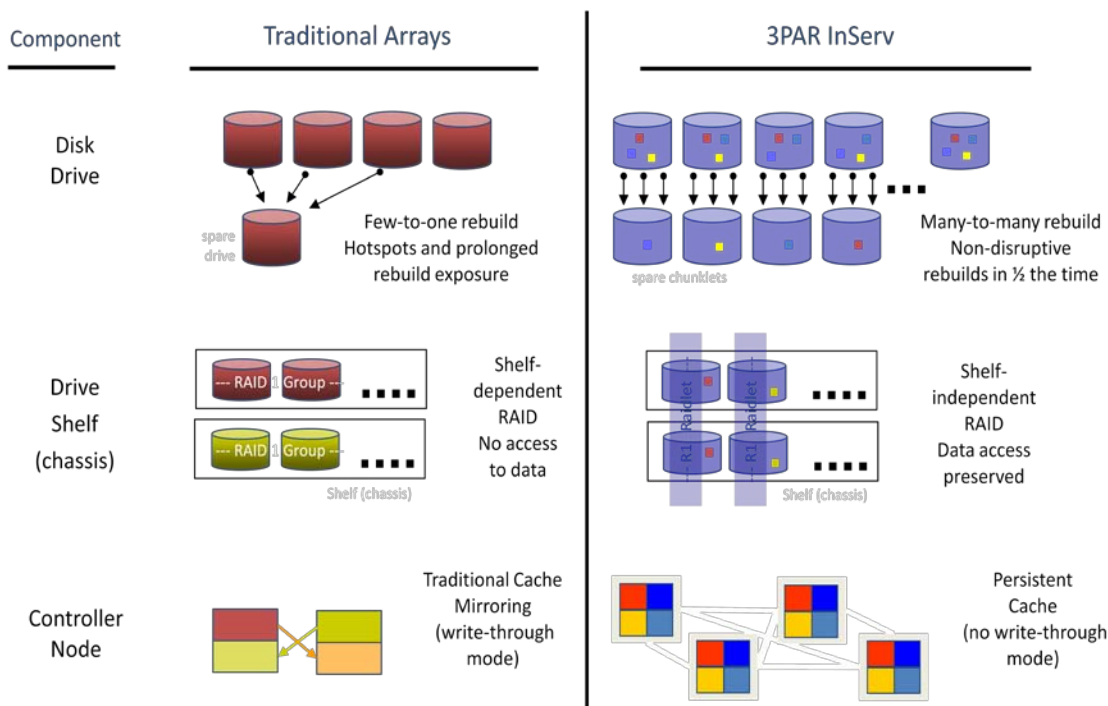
Component

Traditional Arrays

3PAR InServ

Disk Drive

spare drive

Few-to-one rebuild Hotspots and prolonged rebuild exposure

spare chunklets

Many-to-many rebuild Non-disruptive rebuilds in ½ the time

Drive Shelf (chassis)

--- RAID 1 Group ---

--- RAID 1 Group ---

Shelf (chassis)

Shelf-dependent RAID No access to data

R1 Raidlet

R1 Raidlet

Shelf (chassis)

Shelf-independent RAID Data access preserved

Controller Node

Traditional Cache Mirroring (write-through mode)

Persistent Cache (no write-through mode)